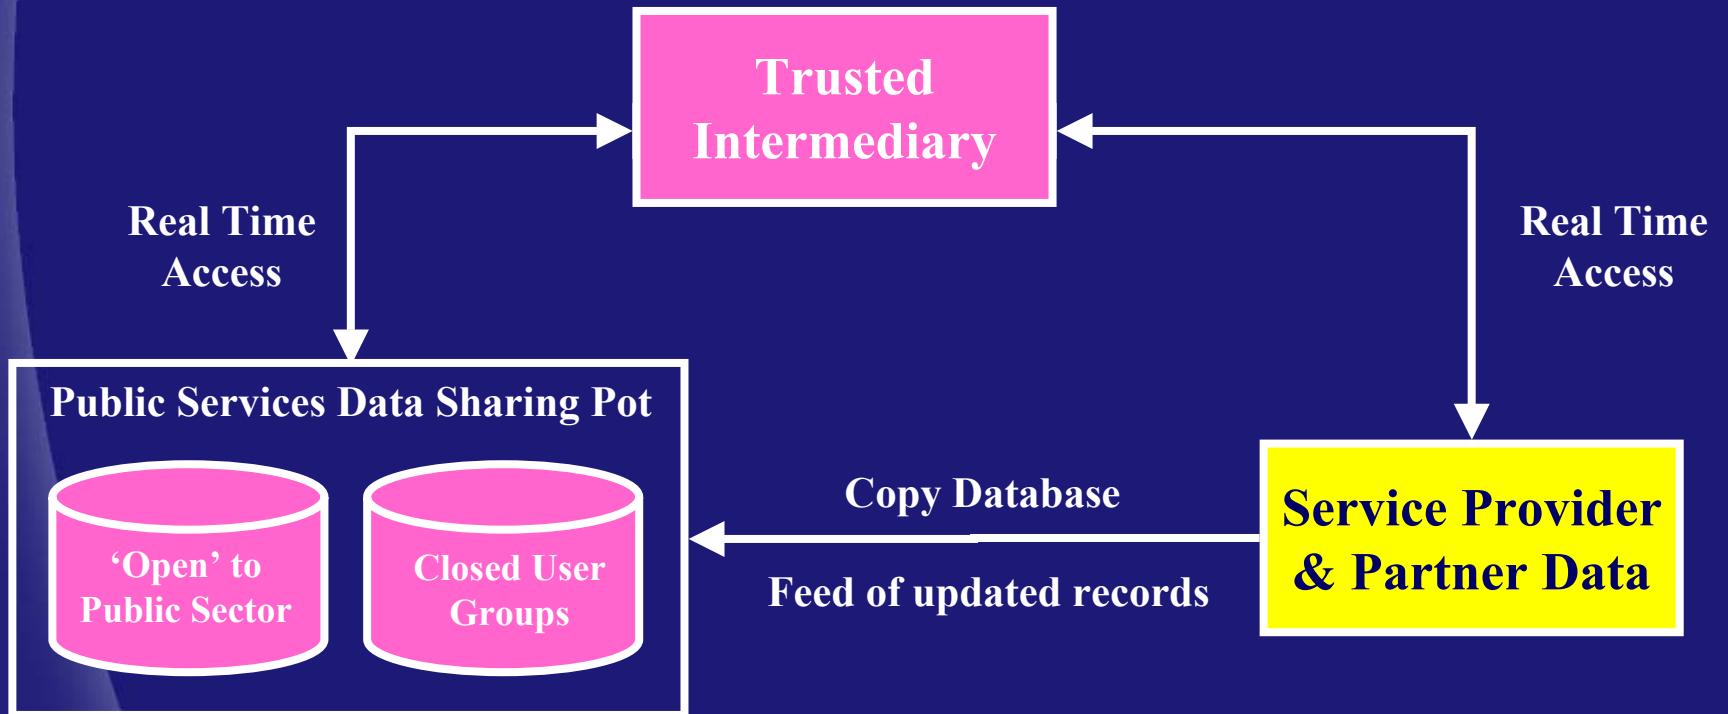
Trusted Intermediary

Real Time Access

Real Time Access

Public Services Data Sharing Pot

‘Open’ to Public Sector

Closed User Groups

Copy Database

Feed of updated records

Service Provider & Partner Data